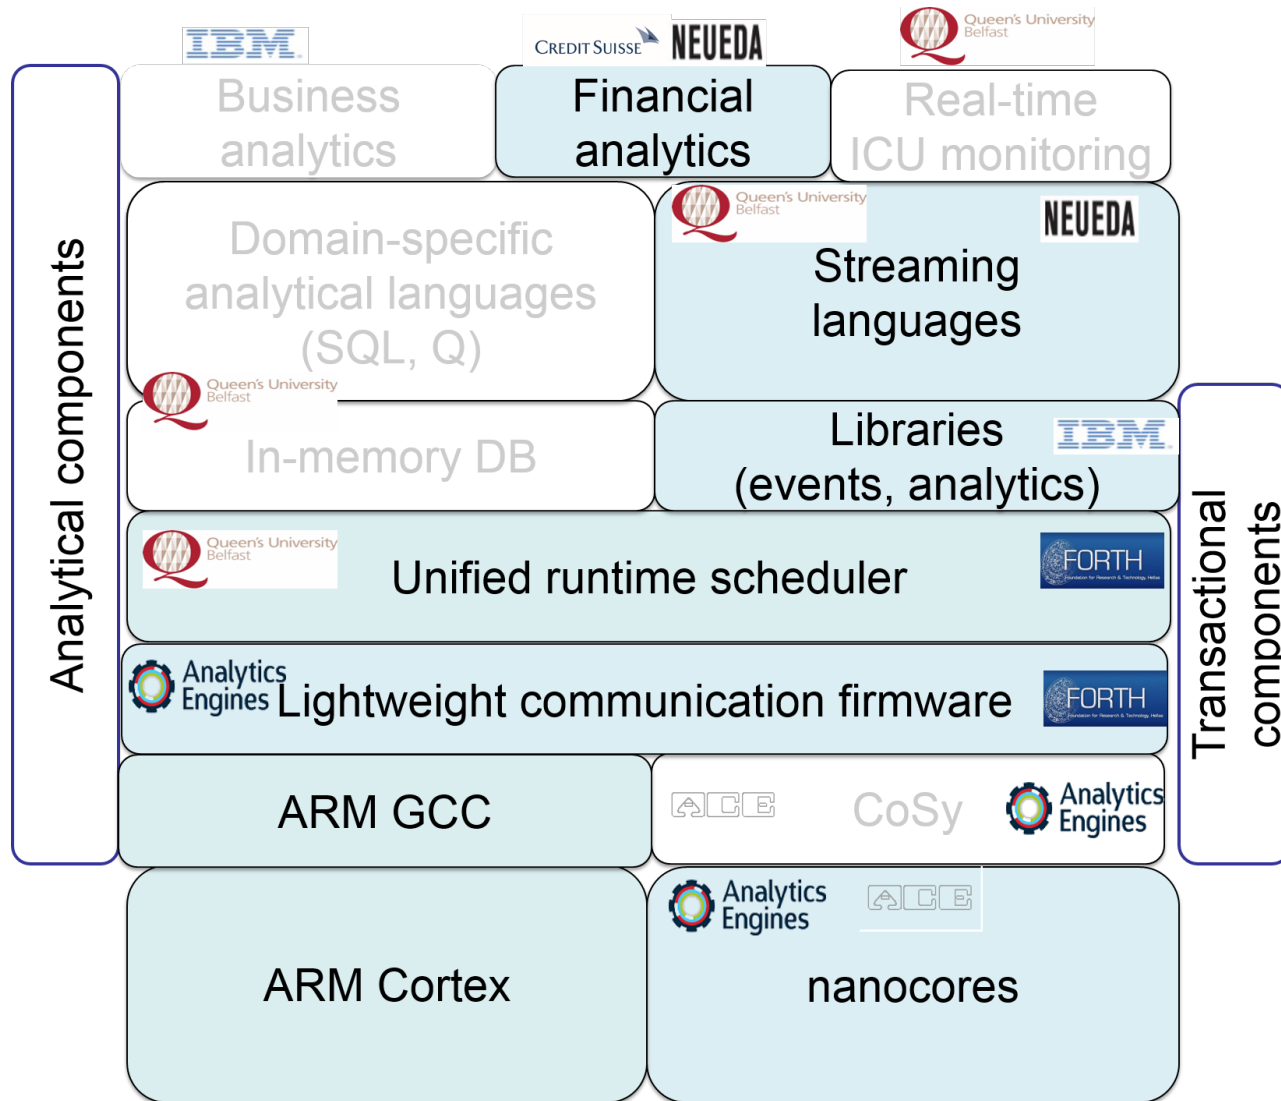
IBM
CREDIT SUISSE NEUEDA
Queen's University Belfast

Analytical components

Business analytics

Financial analytics

Real-time ICU monitoring

Domain-specific analytical languages (SQL, Q)

Queen's University Belfast
NEUEDA
Streaming languages

Queen's University Belfast
In-memory DB

Libraries (events, analytics)
IBM

Queen's University Belfast
Unified runtime scheduler
FORTH Foundation for Research & Technology Hellas

Analytics Engines
Lightweight communication firmware
FORTH Foundation for Research & Technology Hellas

ARM GCC

ACE
CoSy
Analytics Engines

ARM Cortex

Analytics Engines
ACE
nanocores

Transactional components